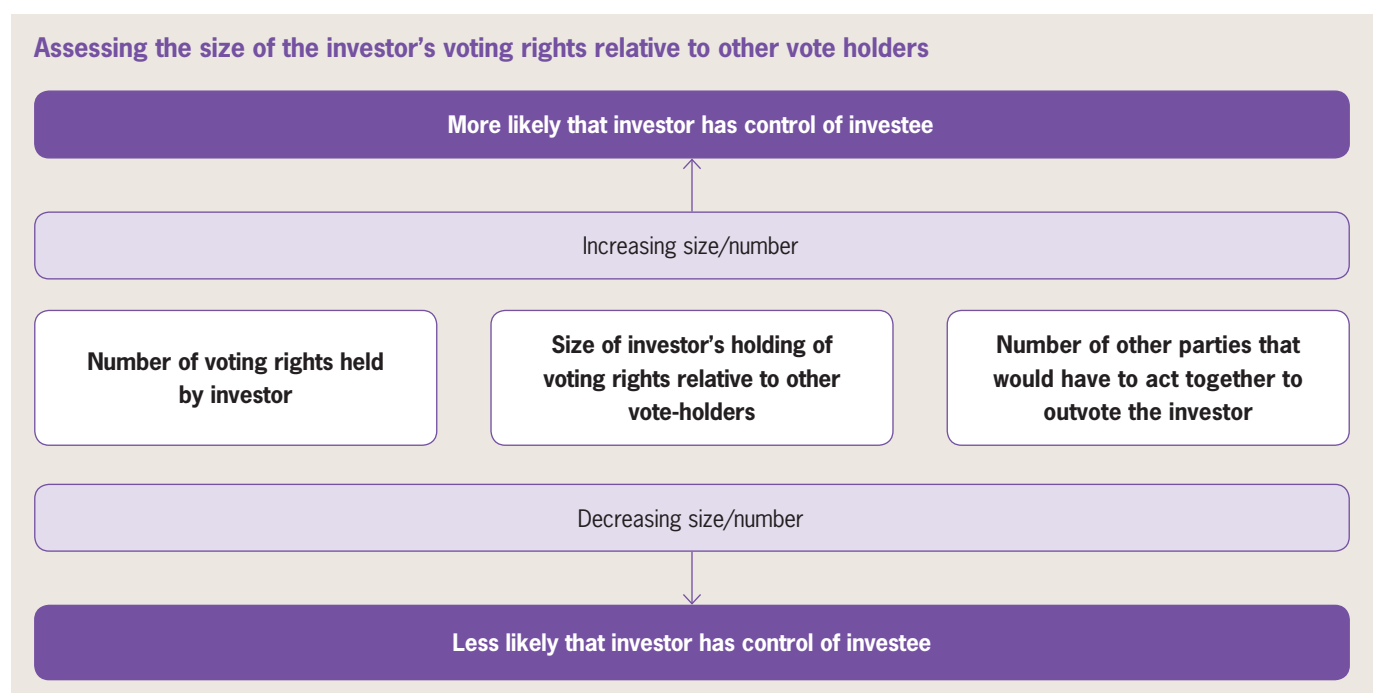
Assessing the size of the investor’s voting rights relative to other vote holders

More likely that investor has control of investee

Increasing size/number

Number of voting rights held by investor

Size of investor’s holding of voting rights relative to other vote-holders

Number of other parties that would have to act together to outvote the investor

Decreasing size/number

Less likely that investor has control of investee